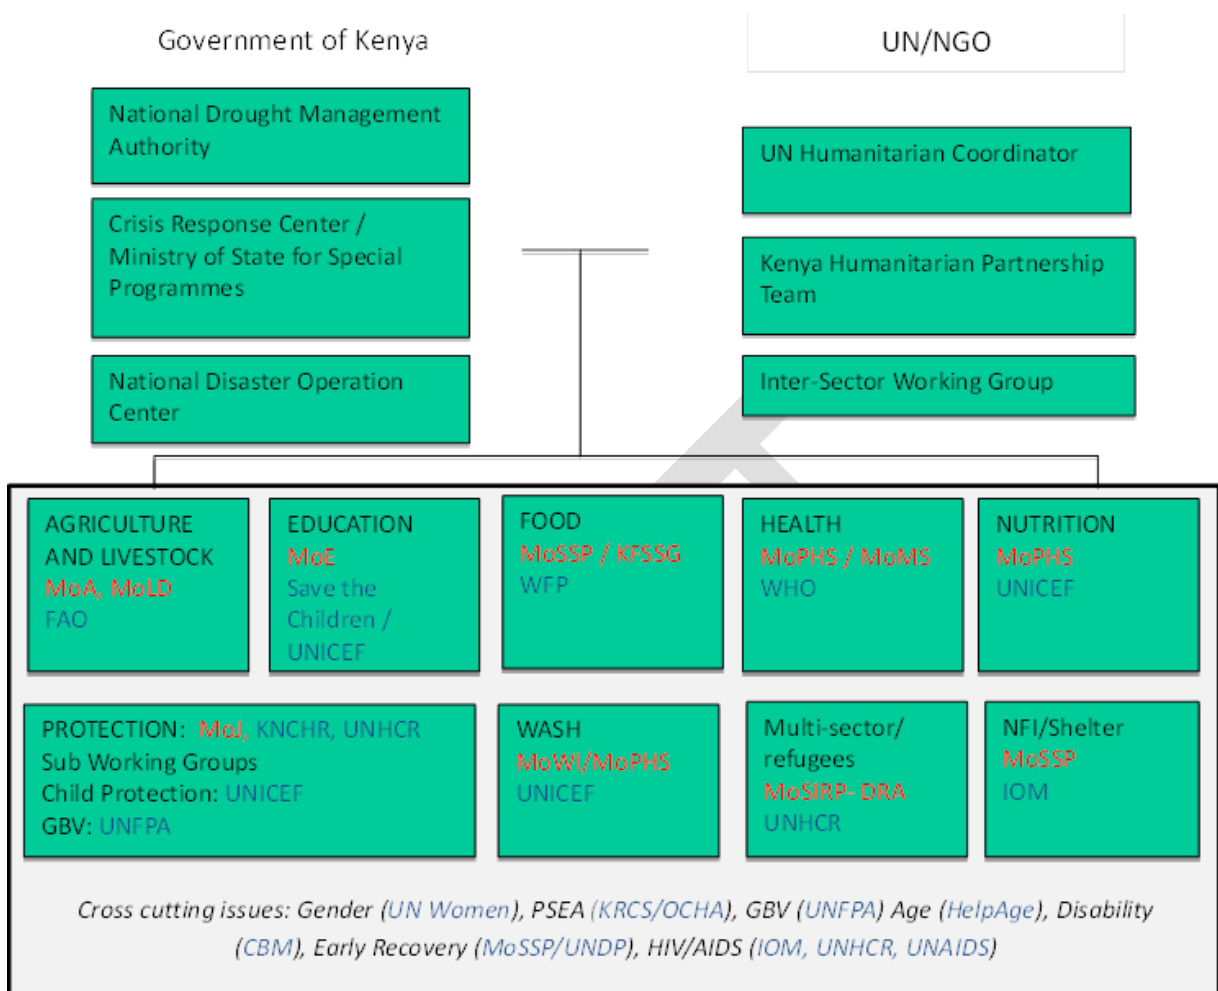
Government of Kenya

National Drought Management Authority

Crisis Response Center / Ministry of State for Special Programmes

National Disaster Operation Center

UN/NGO

UN Humanitarian Coordinator

Kenya Humanitarian Partnership Team

Inter-Sector Working Group

AGRICULTURE AND LIVESTOCK
MoA, MoLD
FAO

EDUCATION
MoE
Save the Children / UNICEF

FOOD
MoSSP / KFSSG
WFP

HEALTH
MoPHS / MoMS
WHO

NUTRITION
MoPHS
UNICEF

PROTECTION: MoJ, KNCHR, UNHCR
Sub Working Groups
Child Protection: UNICEF
GBV: UNFPA

WASH
MoWI/MoPHS
UNICEF

Multi-sector/ refugees
MoSIRP- DRA
UNHCR

NFI/Shelter
MoSSP
IOM

Cross cutting issues: Gender (UN Women), PSEA (KRCS/OCHA), GBV (UNFPA) Age (HelpAge), Disability (CBM), Early Recovery (MoSSP/UNDP), HIV/AIDS (IOM, UNHCR, UNAIDS)